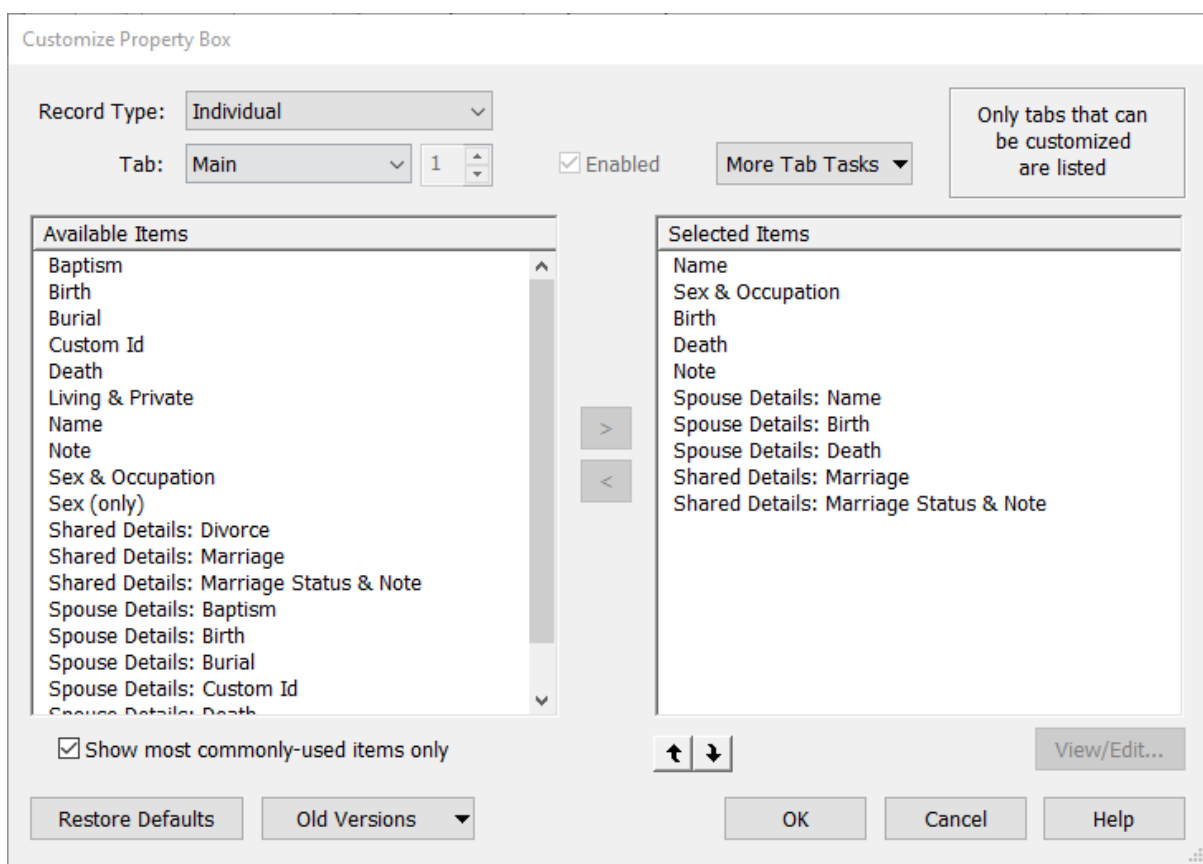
Customize Property Box

Record Type: Individual

Tab: Main 1

Enabled

More Tab Tasks

Only tabs that can be customized are listed

Available Items
Baptism
Birth
Burial
Custom Id
Death
Living & Private
Name
Note
Sex & Occupation
Sex (only)
Shared Details: Divorce
Shared Details: Marriage
Shared Details: Marriage Status & Note
Spouse Details: Baptism
Spouse Details: Birth
Spouse Details: Burial
Spouse Details: Custom Id
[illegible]

>
<

Selected Items
Name
Sex & Occupation
Birth
Death
Note
Spouse Details: Name
Spouse Details: Birth
Spouse Details: Death
Shared Details: Marriage
Shared Details: Marriage Status & Note

Show most commonly-used items only

View/Edit...

Restore Defaults
Old Versions
OK
Cancel
Help